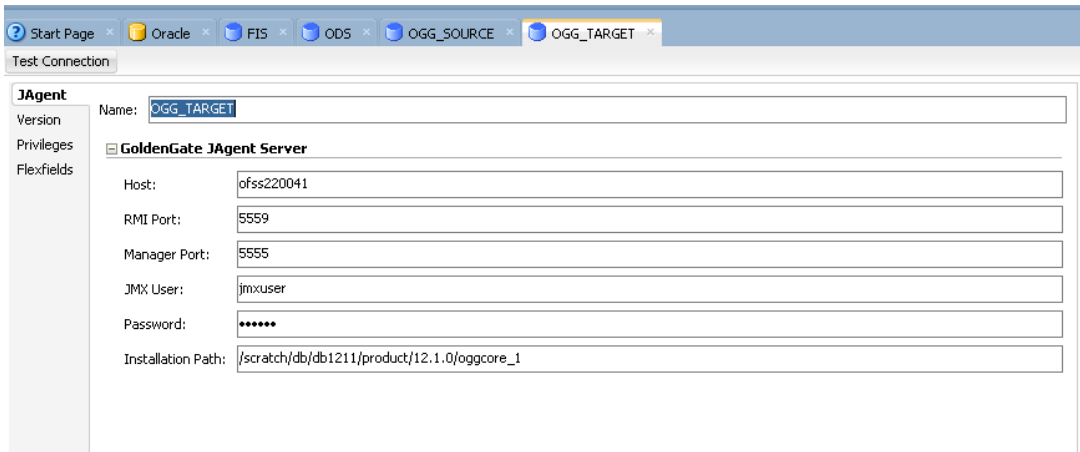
Start Page Oracle FIS ODS OGG_SOURCE OGG_TARGET

Test Connection

JAgent
Version
Privileges
Flexfields

Name: OGG_TARGET

GoldenGate JAgent Server

Host: ofss220041

RMI Port: 5559

Manager Port: 5555

JMX User: jmxuser

Password: ••••••

Installation Path: /scratch/db/db1211/product/12.1.0/oggcore_1